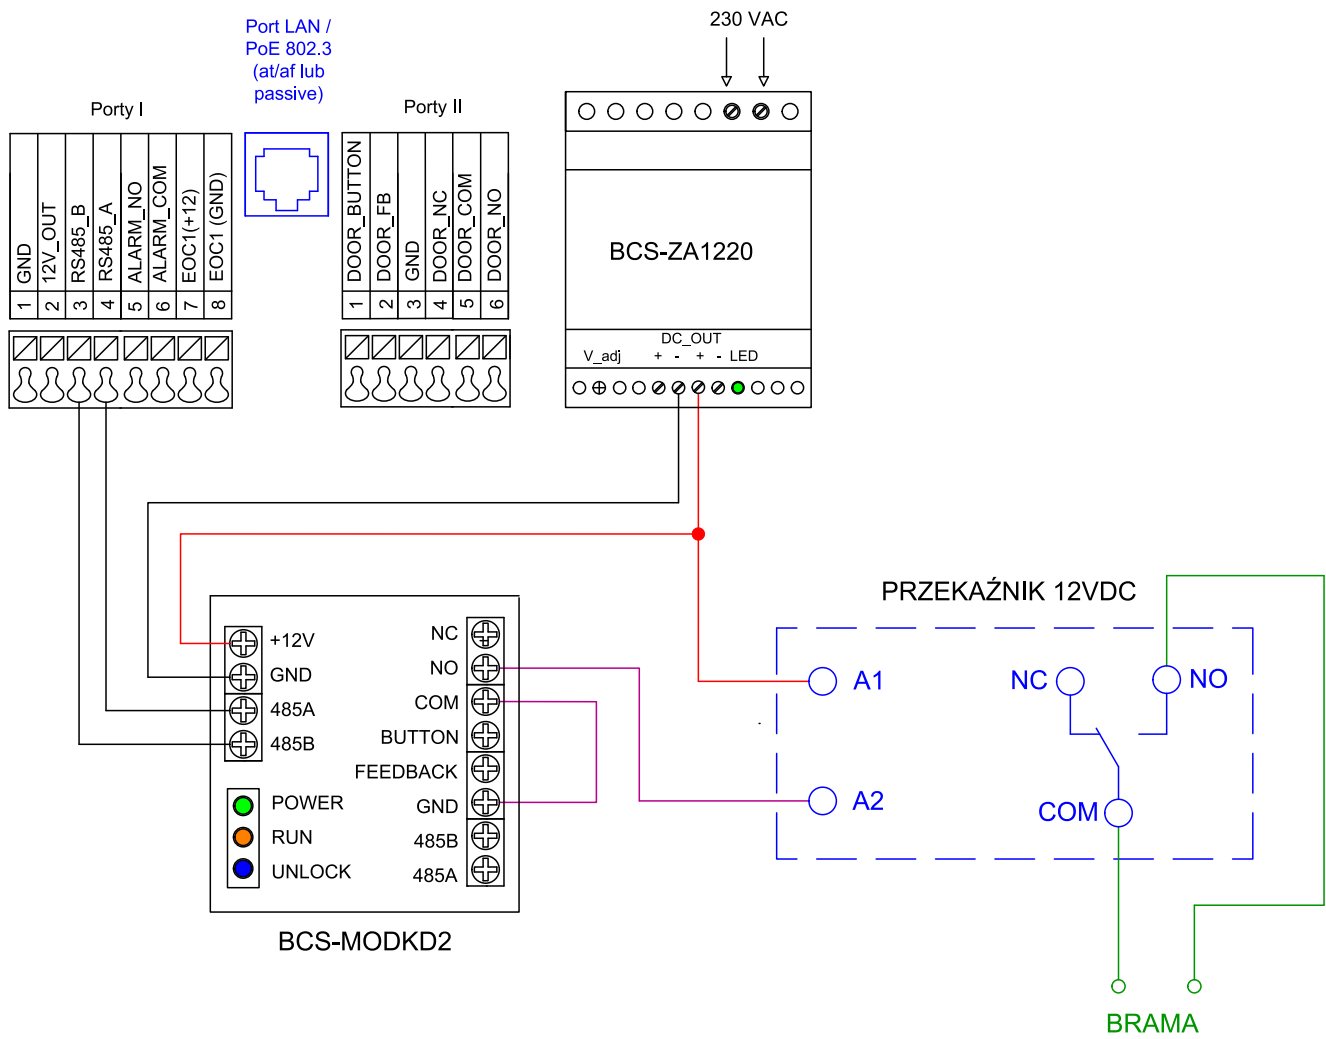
Port LAN / PoE 802.3 (at/af lub passive)

230 VAC

Porty I

| GND | 12V_OUT | RS485_B | RS485_A | ALARM_NO | ALARM_COM | EOC1(+12) | EOC1 (GND) |
|---|---|---|---|---|---|---|---|
| 1 | 2 | 3 | 4 | 5 | 6 | 7 | 8 |

Porty II

| DOOR_BUTTON | DOOR_FB | GND | DOOR_NC | DOOR_COM | DOOR_NO |
|---|---|---|---|---|---|
| 1 | 2 | 3 | 4 | 5 | 6 |

BCS-ZA1220

DC_OUT
V_adj + - + - LED

PRZEKAŹNIK 12VDC

+12V
GND
485A
485B

NC
NO
COM
BUTTON
FEEDBACK
GND
485B
485A

POWER
RUN
UNLOCK

BCS-MODKD2

A1
A2
NC
NO
COM

BRAMA